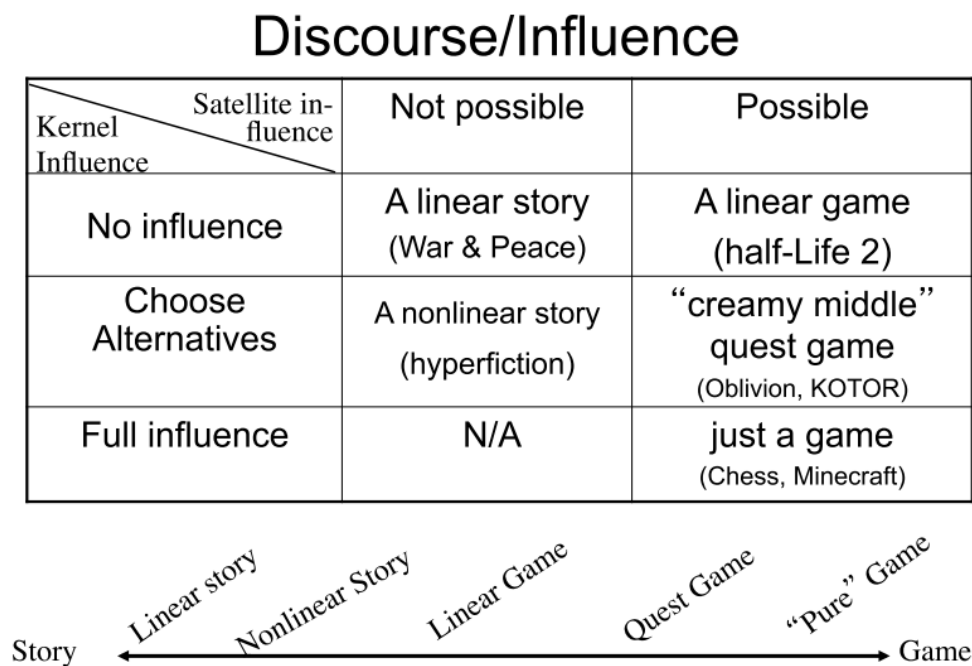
Discourse/Influence

| Satellite influence / Kernel Influence | Not possible | Possible |
|---|---|---|
| No influence | A linear story (War & Peace) | A linear game (half-Life 2) |
| Choose Alternatives | A nonlinear story (hyperfiction) | "creamy middle" quest game (Oblivion, KOTOR) |
| Full influence | N/A | just a game (Chess, Minecraft) |

Linear story Nonlinear Story Linear Game Quest Game "Pure" Game

Story Game